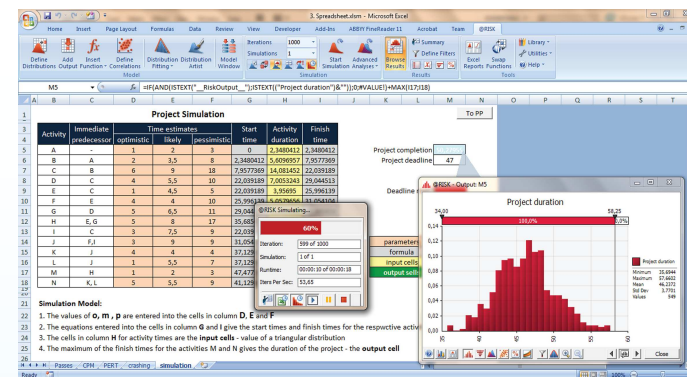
3. Spreadsheet.xlsm - Microsoft Excel

Home Insert Page Layout Formulas Data Review View Developer Add-Ins ABBYY FineReader 11 Acrobat Team @RISK

Define Distributions Add Output Insert Function Define Correlations Distribution Fitting Distribution Artist Model Window
Model
Iterations 1000
Simulations 1
Start Simulation Advanced Analyses
Simulation
Browse Results Summary Define Filters
Results
Excel Reports Swap Functions
Library Utilities Help
Tools

M5 =IF(AND(ISTEXT("__RiskOutput__");ISTEXT(("Project duration")&""));0;#VALUE!)+MAX(I17;I18)

| Activity | Immediate predecessor | optimistic | likely | pessimistic | Start time | Activity duration | Finish time |
|---|---|---|---|---|---|---|---|
| A | - | 3 | 6 | 9 | 0 | 2,3480412 | 2,3480412 |
| B | A | 2 | 3,5 | 8 | 2,3480412 | 5,6096957 | 7,9577369 |
| C | B | 6 | 9 | 18 | 7,9577369 | 14,081452 | 22,039189 |
| D | C | 4 | 5,5 | 10 | 22,039189 | 7,0053243 | 29,044513 |
| E | C | 1 | 4,5 | 5 | 22,039189 | 3,95695 | 25,996139 |
| F | E | 4 | 4 | 10 | 25,996139 | | |
| G | D | 5 | 6,5 | 11 | 29,044 | | |
| H | E, G | 5 | 8 | 17 | 35,685 | | |
| I | C | 3 | 7,5 | 9 | 22,039 | | |
| J | F,I | 3 | 9 | 9 | 31,054 | | |
| K | J | 4 | 4 | 4 | 37,129 | | |
| L | J | 1 | 5,5 | 7 | 37,129 | | |
| M | H | 1 | 2 | 3 | 47,47 | | |
| N | K, L | 5 | 5,5 | 9 | 41,129 | | |

Project Simulation
Time estimates

To PP
Project completion
Project deadline 47
Deadline

parameters
formula
input cells
output cells

@RISK Simulating...
60%
Iteration: 599 of 1000
Simulation: 1 of 1
Runtime: 00:00:10 of 00:00:18
Iters Per Sec: 53,65

@RISK - Output: M5
Project duration
34,00 58,25
100,0% 0,0%
0,14 0,12 0,10 0,08 0,06 0,04 0,02 0,00
Project duration
Minimum 35.6944
Maximum 67.6602
Mean 46.2372
Std Dev 3.7701
Values 549
Close

Simulation Model:
1. The values of o, m , p are entered into the cells in column D, E and F
2. The equations entered into the cells in column G and I give the start times and finish times for the respective activ
3. The cells in column H for activity times are input cells - value of a triangular distribution
4. The maximum of the finish times for the activities M and N gives the duration of the project - the output cell

Passes CPM PERT crashing simulation
Ready